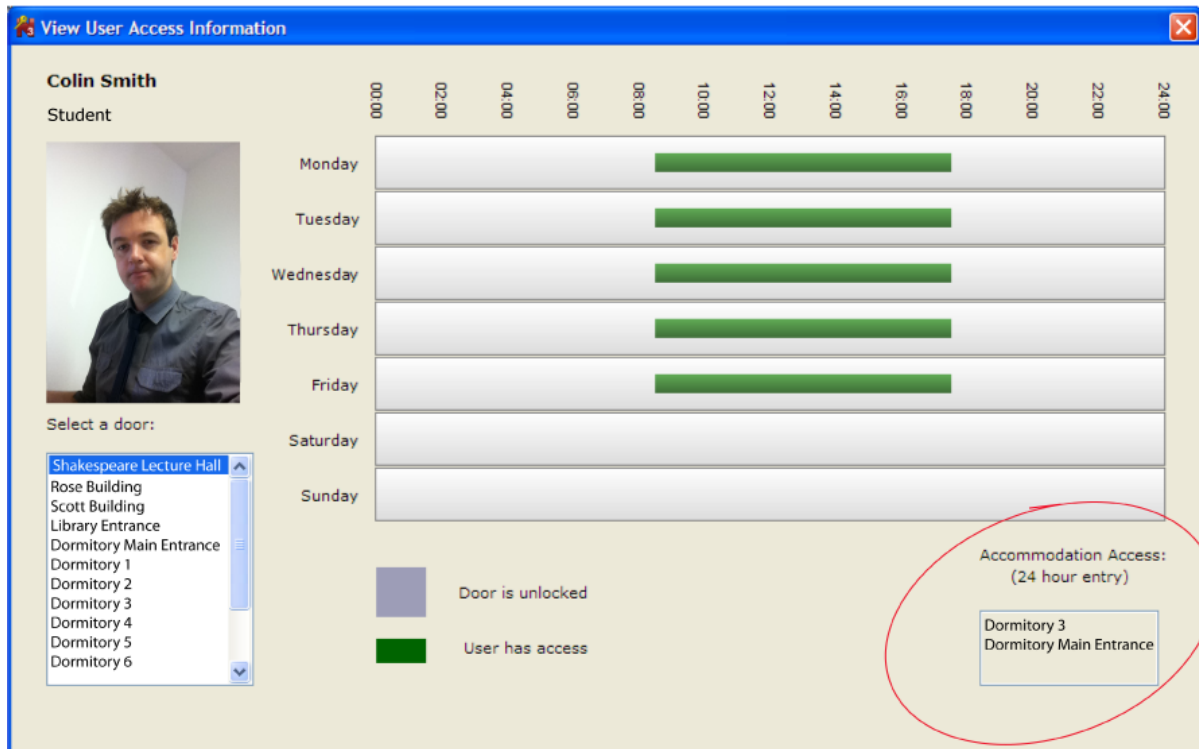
View User Access Information

Colin Smith
Student

Select a door:

Shakespeare Lecture Hall
Rose Building
Scott Building
Library Entrance
Dormitory Main Entrance
Dormitory 1
Dormitory 2
Dormitory 3
Dormitory 4
Dormitory 5
Dormitory 6

00:00 02:00 04:00 06:00 08:00 10:00 12:00 14:00 16:00 18:00 20:00 22:00 24:00

Monday
Tuesday
Wednesday
Thursday
Friday
Saturday
Sunday

Door is unlocked

User has access

Accommodation Access:
(24 hour entry)

Dormitory 3
Dormitory Main Entrance